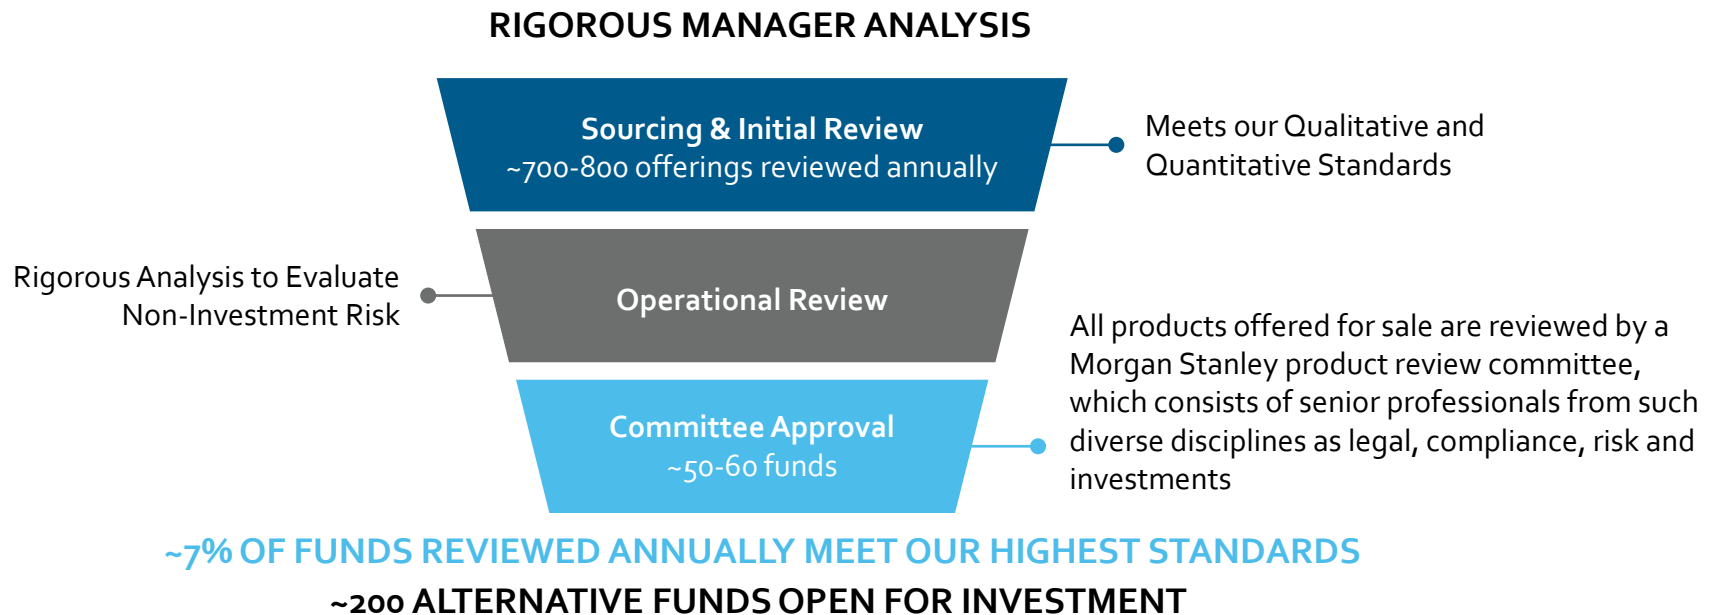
RIGOROUS MANAGER ANALYSIS

Sourcing & Initial Review
~700-800 offerings reviewed annually

Meets our Qualitative and Quantitative Standards

Rigorous Analysis to Evaluate Non-Investment Risk

Operational Review

All products offered for sale are reviewed by a Morgan Stanley product review committee, which consists of senior professionals from such diverse disciplines as legal, compliance, risk and investments

Committee Approval
~50-60 funds

~7% OF FUNDS REVIEWED ANNUALLY MEET OUR HIGHEST STANDARDS

~200 ALTERNATIVE FUNDS OPEN FOR INVESTMENT